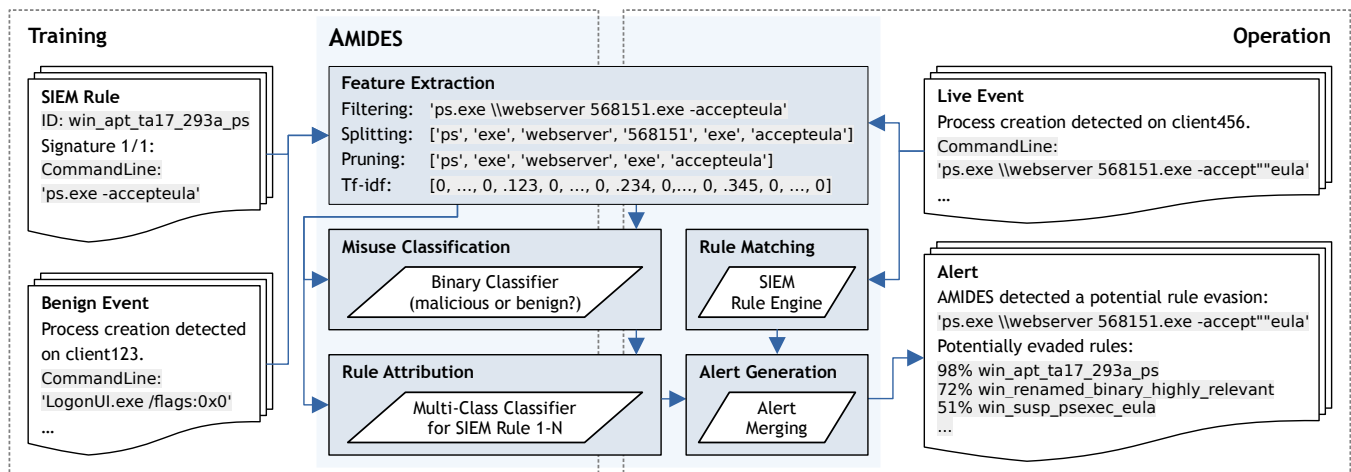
Training

AMIDES

Operation

SIEM Rule
ID: win_apt_ta17_293a_ps
Signature 1/1:
CommandLine:
'ps.exe -accepteula'

Benign Event
Process creation detected on client123.
CommandLine:
'LogonUI.exe /flags:0x0'
...

Feature Extraction
Filtering: 'ps.exe \\webserver 568151.exe -accepteula'
Splitting: ['ps', 'exe', 'webserver', '568151', 'exe', 'accepteula']
Pruning: ['ps', 'exe', 'webserver', 'exe', 'accepteula']
Tf-idf: [0, ..., 0, .123, 0, ..., 0, .234, 0,..., 0, .345, 0, ..., 0]

Misuse Classification
Binary Classifier (malicious or benign?)

Rule Matching
SIEM Rule Engine

Rule Attribution
Multi-Class Classifier for SIEM Rule 1-N

Alert Generation
Alert Merging

Live Event
Process creation detected on client456.
CommandLine:
'ps.exe \\webserver 568151.exe -accept""eula'
...

Alert
AMIDES detected a potential rule evasion:
'ps.exe \\webserver 568151.exe -accept""eula'
Potentially evaded rules:
98% win_apt_ta17_293a_ps
72% win_renamed_binary_highly_relevant
51% win_susp_psexec_eula
...